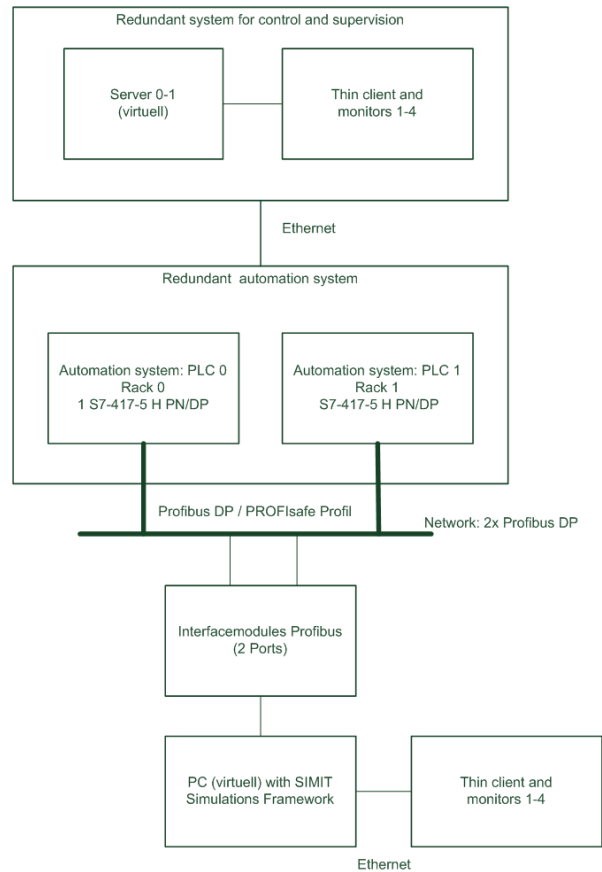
Redundant system for control and supervision

Server 0-1
(virtuell)

Thin client and
monitors 1-4

Ethernet

Redundant automation system

Automation system: PLC 0
Rack 0
1 S7-417-5 H PN/DP

Automation system: PLC 1
Rack 1
S7-417-5 H PN/DP

Profibus DP / PROFIsafe Profil

Network: 2x Profibus DP

Interfacemodules Profibus
(2 Ports)

PC (virtuell) with SIMIT
Simulations Framework

Thin client and
monitors 1-4

Ethernet